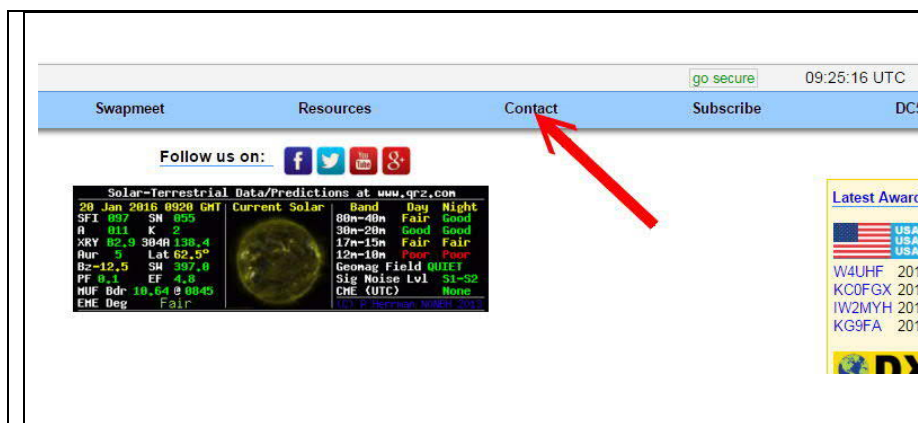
go secure 09:25:16 UTC

Swapmeet Resources Contact Subscribe DC

Follow us on: You Tube

Solar-Terrestrial Data/Predictions at www.qrz.com

20 Jan 2016 0920 GMT
SFI 097 SN 055
A 011 K 2
XRY B2.9 304A 138.4
Aur 5 Lat 62.5°
Bz -12.5 SW 397.0
PF 0.1 EF 4.8
MUF Bdr 10.64 @ 0845
EME Deg Fair

Current Solar

| Band | Day | Night |
|---|---|---|
| 80m-40m | Fair | Good |
| 30m-20m | Good | Good |
| 17m-15m | Fair | Fair |
| 12m-10m | Poor | Poor |

Geomag Field QUIET
Sig Noise Lvl S1-S2
CME (UTC) None

(C) P Herrman N0NBH 2016

Latest Awar

USA
USA
USA

W4UHF 201
KC0FGX 201
IW2MYH 201
KG9FA 201

DX